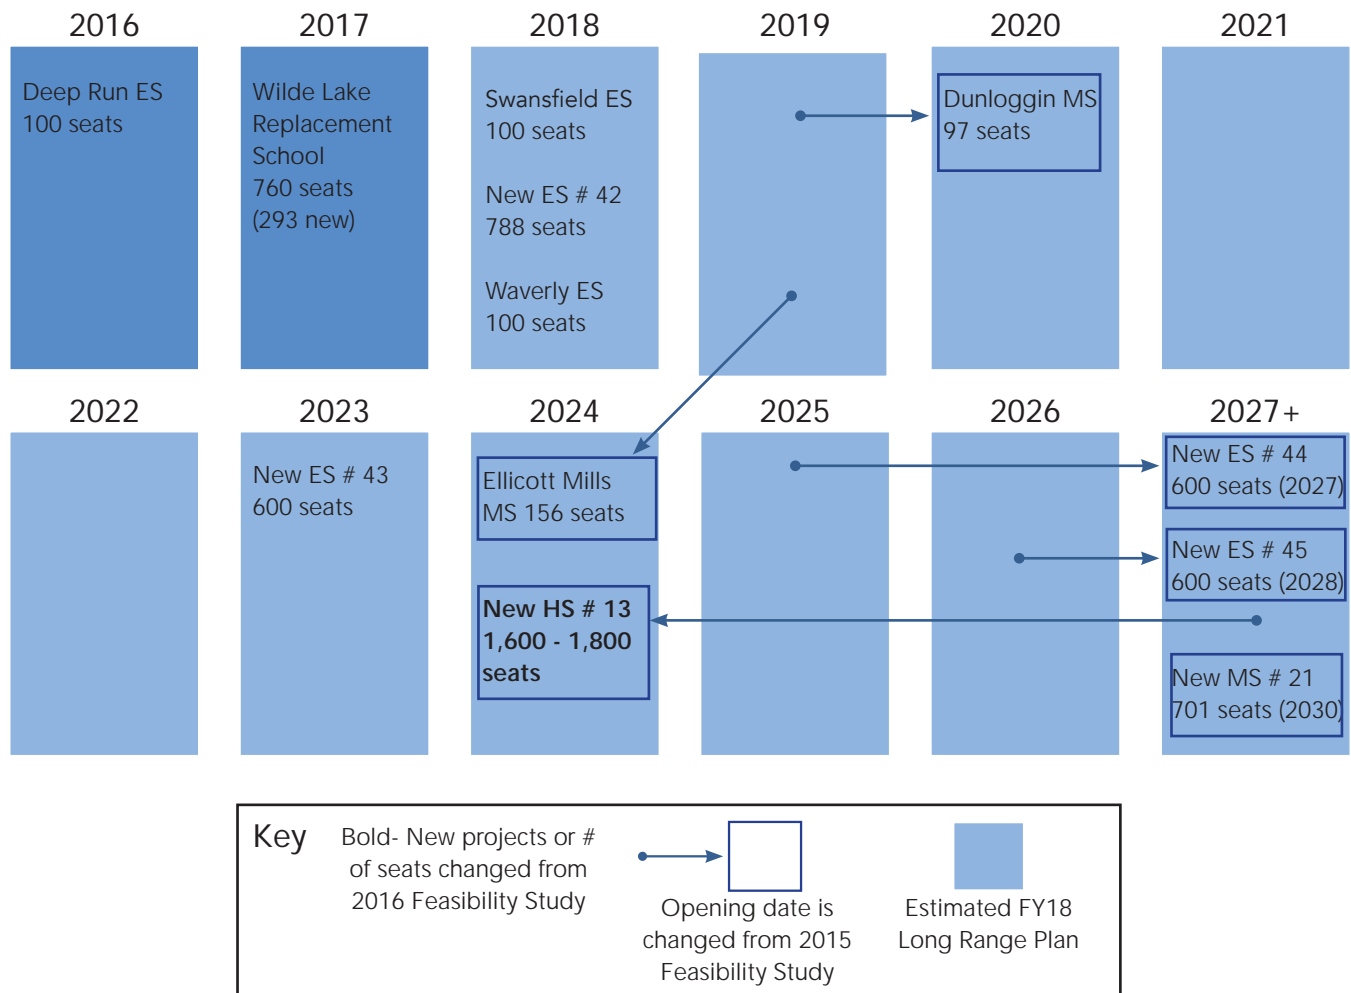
2016

Deep Run ES
100 seats

2017

Wilde Lake Replacement School
760 seats
(293 new)

2018

Swansfield ES
100 seats

New ES # 42
788 seats

Waverly ES
100 seats

2019

2020

Dunloggin MS
97 seats

2021

2022

2023

New ES # 43
600 seats

2024

Ellicott Mills MS 156 seats

**New HS # 13 1,600 - 1,800 seats**

2025

2026

2027+

New ES # 44
600 seats (2027)

New ES # 45
600 seats (2028)

New MS # 21
701 seats (2030)

Key

Bold- New projects or # of seats changed from 2016 Feasibility Study

Opening date is changed from 2015 Feasibility Study

Estimated FY18 Long Range Plan